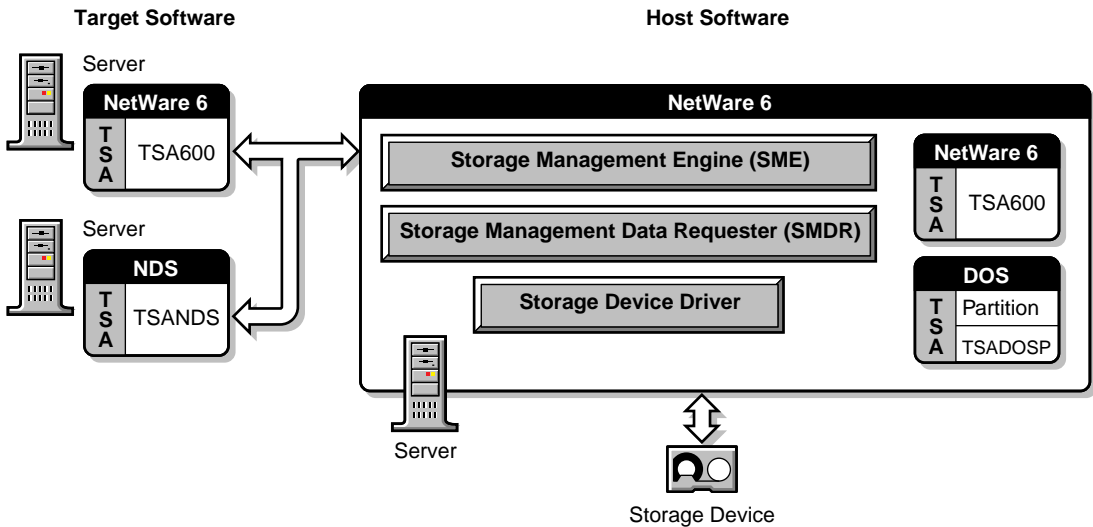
Target Software

Host Software

Server

NetWare 6

T
S
A

TSA600

Server

NDS

T
S
A

TSANDS

NetWare 6

Storage Management Engine (SME)

Storage Management Data Requester (SMDR)

Storage Device Driver

NetWare 6

T
S
A

TSA600

DOS

T
S
A

Partition

TSADOSP

Server

Storage Device